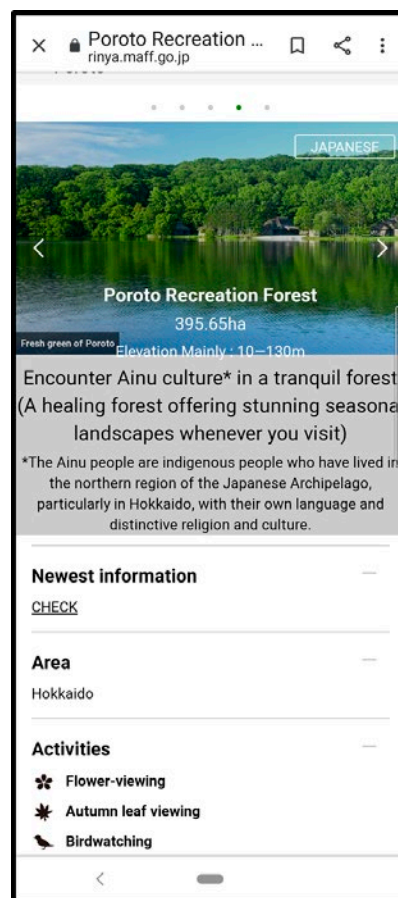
Poroto Recreation ...
rinya.maff.go.jp

JAPANESE

Poroto Recreation Forest
395.65ha
Elevation Mainly : 10−130m

Fresh green of Poroto

Encounter Ainu culture* in a tranquil forest (A healing forest offering stunning seasona landscapes whenever you visit)

*The Ainu people are indigenous people who have lived in the northern region of the Japanese Archipelago, particularly in Hokkaido, with their own language and distinctive religion and culture.

Newest information
CHECK

Area
Hokkaido

Activities
Flower-viewing
Autumn leaf viewing
Birdwatching